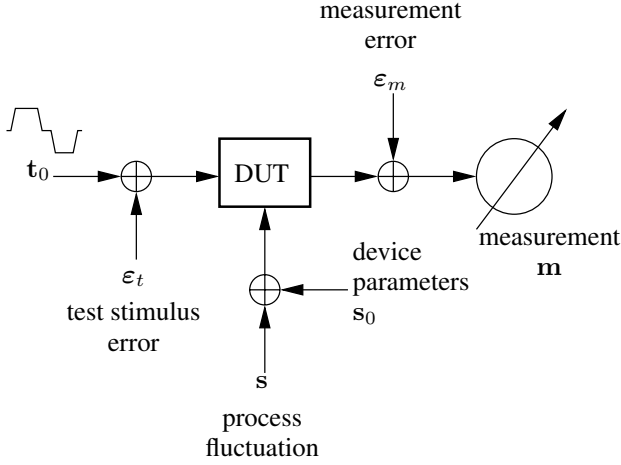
measurement error

$\boldsymbol{\varepsilon}_m$

$\mathbf{t}_0$

DUT

measurement $\mathbf{m}$

$\boldsymbol{\varepsilon}_t$

test stimulus error

device parameters $\mathbf{s}_0$

$\mathbf{s}$

process fluctuation